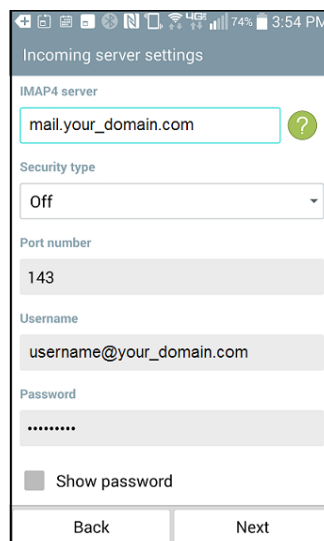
4G 74% 3:54 PM

Incoming server settings

IMAP4 server

mail.your_domain.com

?

Security type

Off

Port number

143

Username

username@your_domain.com

Password

•••••••••

Show password

Back

Next